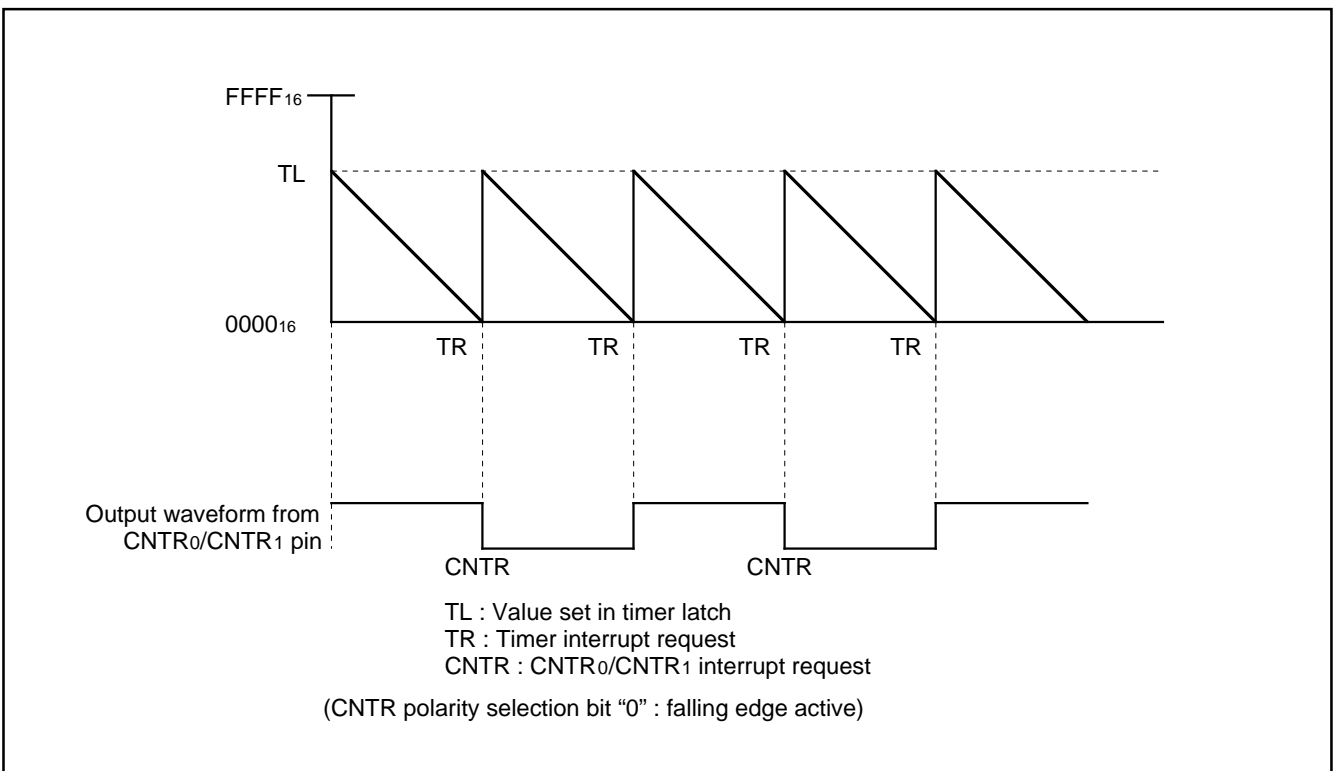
$FFFF_{16}$

TL

$0000_{16}$

TR TR TR TR

Output waveform from $CNTR_0$/$CNTR_1$ pin

CNTR CNTR

TL : Value set in timer latch
TR : Timer interrupt request
CNTR : $CNTR_0$/$CNTR_1$ interrupt request

(CNTR polarity selection bit “0” : falling edge active)